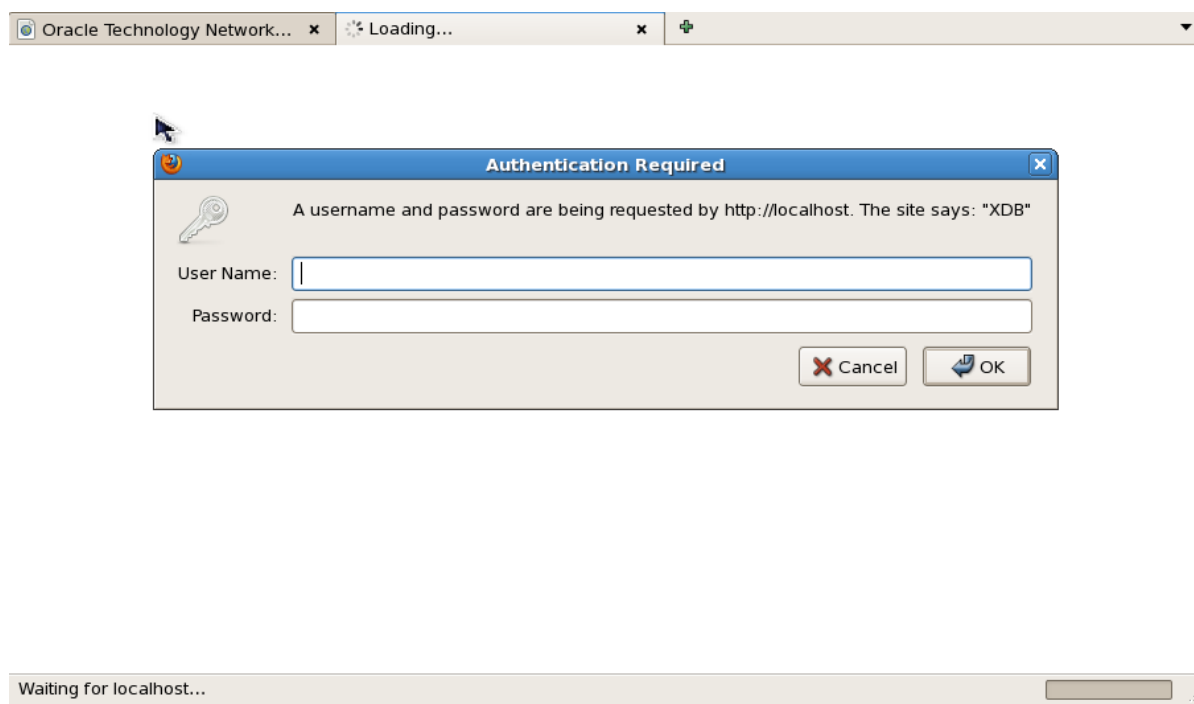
Oracle Technology Network... Loading...

Authentication Required

A username and password are being requested by http://localhost. The site says: "XDB"

User Name:

Password:

Cancel OK

Waiting for localhost...